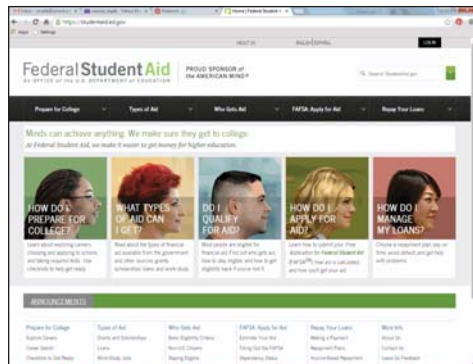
https://studentaid.ed.gov

Home | Federal Student Aid

Apps Settings

ABOUT US

ENGLISH | ESPAÑOL

LOG IN

Federal Student Aid

AN OFFICE of the U.S. DEPARTMENT of EDUCATION

PROUD SPONSOR of the AMERICAN MIND®

Search StudentAid.gov

Prepare for College

Types of Aid

Who Gets Aid

FAFSA: Apply for Aid

Repay Your Loans

Minds can achieve anything. We make sure they get to college.

At Federal Student Aid, we make it easier to get money for higher education.

HOW DO I PREPARE FOR COLLEGE?

WHAT TYPES OF AID CAN I GET?

DO I QUALIFY FOR AID?

HOW DO I APPLY FOR AID?

HOW DO I MANAGE MY LOANS?

Learn about exploring careers, choosing and applying to schools, and taking required tests. Use checklists to help get ready.

Read about the types of financial aid available from the government and other sources: grants, scholarships, loans, and work-study.

Most people are eligible for financial aid. Find out who gets aid, how to stay eligible, and how to get eligibility back if you've lost it.

Learn how to submit your Free Application for Federal Student Aid (FAFSA®), how aid is calculated, and how you'll get your aid.

Choose a repayment plan, pay on time, avoid default, and get help with problems.

ANNOUNCEMENTS

Prepare for College
Explore Careers
Career Search
Checklists to Get Ready

Types of Aid
Grants and Scholarships
Loans
Work-Study Jobs

Who Gets Aid
Basic Eligibility Criteria
Non-US Citizens
Staying Eligible

FAFSA: Apply for Aid
Estimate Your Aid
Filling Out the FAFSA
Dependency Status

Repay Your Loans
Making a Payment
Repayment Plans
Income-Based Repayment

More Info
About Us
Contact Us
Leave Us Feedback